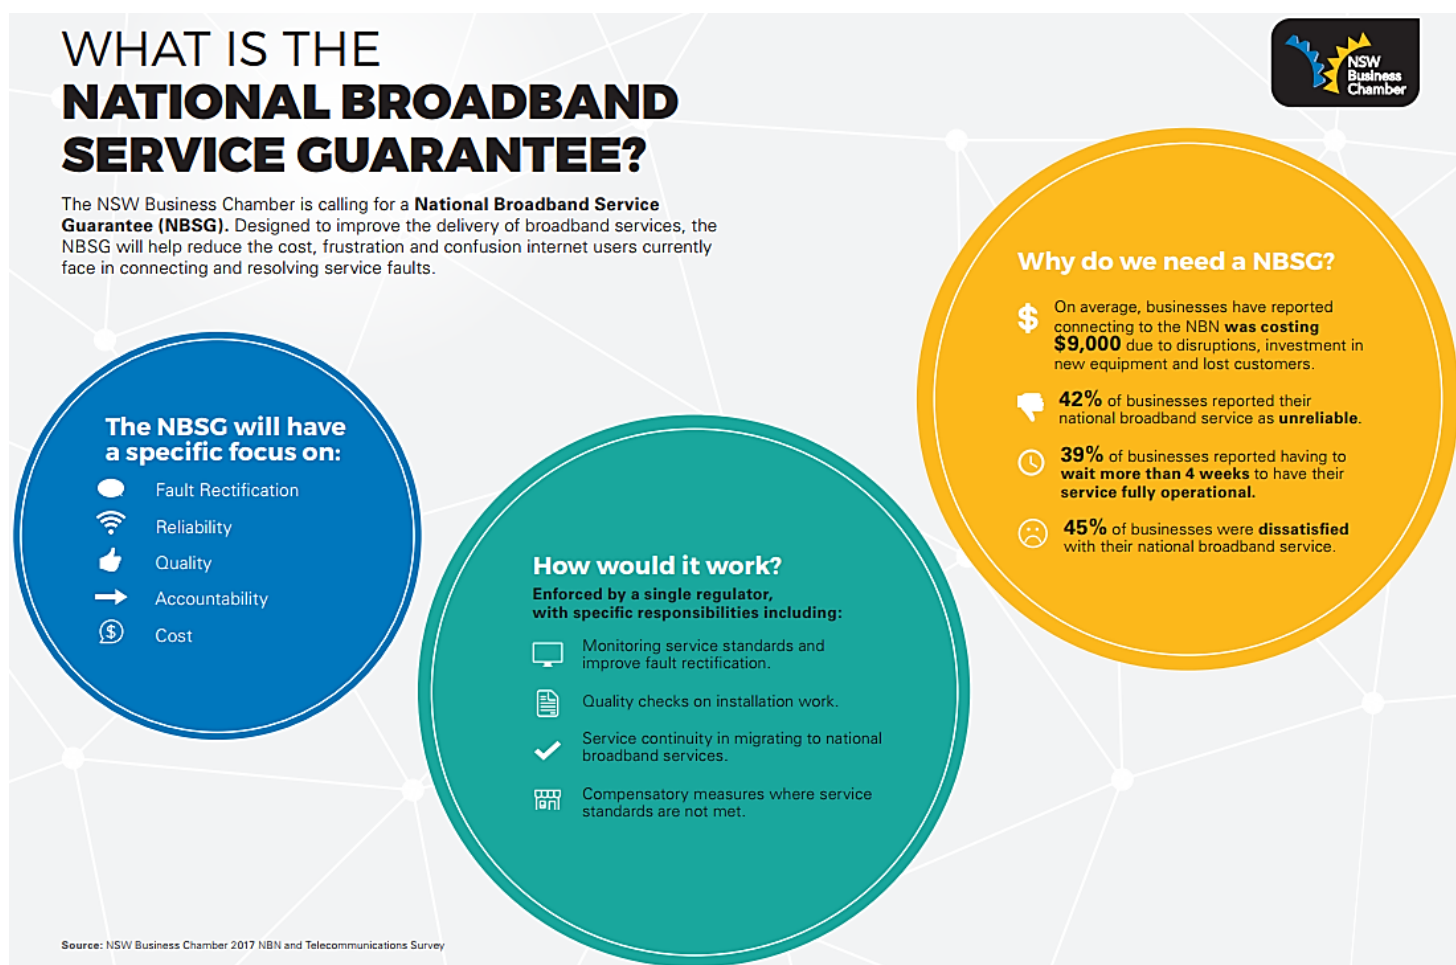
WHAT IS THE
NATIONAL BROADBAND SERVICE GUARANTEE?

NSW Business Chamber

The NSW Business Chamber is calling for a **National Broadband Service Guarantee (NBSG).** Designed to improve the delivery of broadband services, the NBSG will help reduce the cost, frustration and confusion internet users currently face in connecting and resolving service faults.

Why do we need a NBSG?

On average, businesses have reported connecting to the NBN **was costing $9,000** due to disruptions, investment in new equipment and lost customers.

**42%** of businesses reported their national broadband service as **unreliable**.

**39%** of businesses reported having to **wait more than 4 weeks** to have their **service fully operational.**

**45%** of businesses were **dissatisfied** with their national broadband service.

The NBSG will have a specific focus on:

Fault Rectification

Reliability

Quality

Accountability

Cost

How would it work?

**Enforced by a single regulator, with specific responsibilities including:**

Monitoring service standards and improve fault rectification.

Quality checks on installation work.

Service continuity in migrating to national broadband services.

Compensatory measures where service standards are not met.

**Source:** NSW Business Chamber 2017 NBN and Telecommunications Survey